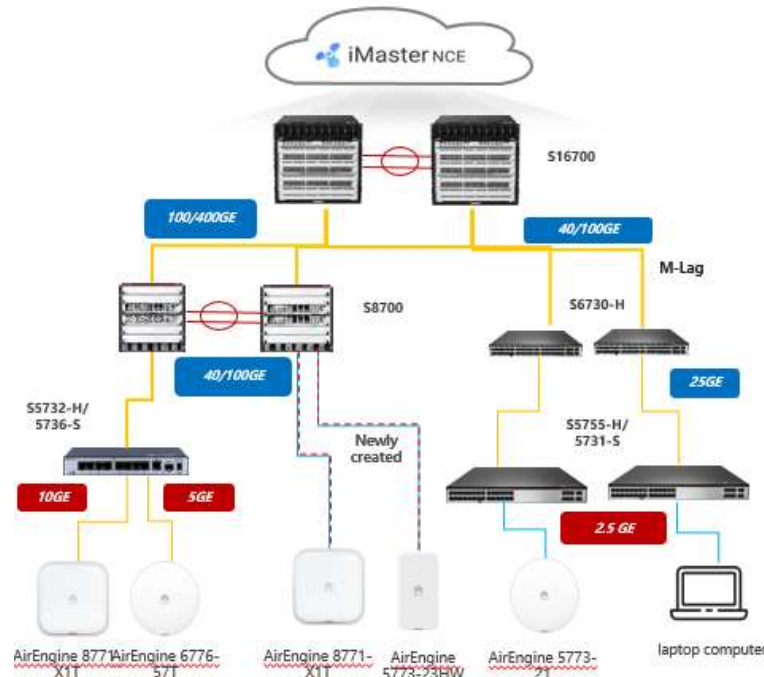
iMaster NCE

S16700

100/400GE

40/100GE

M-Lag

S8700

S6730-H

40/100GE

25GE

S5732-H/
5736-S

Newly created

S5755-H/
5731-S

10GE

5GE

2.5 GE

AirEngine 8771-X1T

AirEngine 6776-57T

AirEngine 8771-X1T

AirEngine 5773-23HW

AirEngine 5773-21

laptop computer